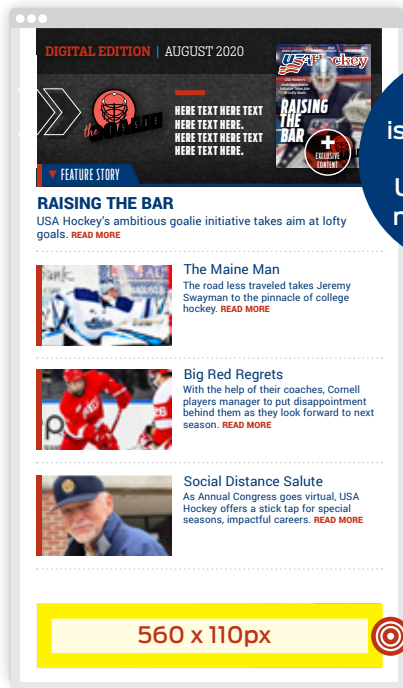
DIGITAL EDITION | AUGUST 2020

the CREASE

HERE TEXT HERE TEXT HERE TEXT HERE. HERE TEXT HERE TEXT HERE TEXT HERE.

USA Hockey

RAISING THE BAR

EXCLUSIVE CONTENT

is

U
n

▼ FEATURE STORY

RAISING THE BAR

USA Hockey's ambitious goalie initiative takes aim at lofty goals. READ MORE

The Maine Man

The road less traveled takes Jeremy Swayman to the pinnacle of college hockey. READ MORE

Big Red Regrets

With the help of their coaches, Cornell players manager to put disappointment behind them as they look forward to next season. READ MORE

Social Distance Salute

As Annual Congress goes virtual, USA Hockey offers a stick tap for special seasons, impactful careers. READ MORE

560 x 110px